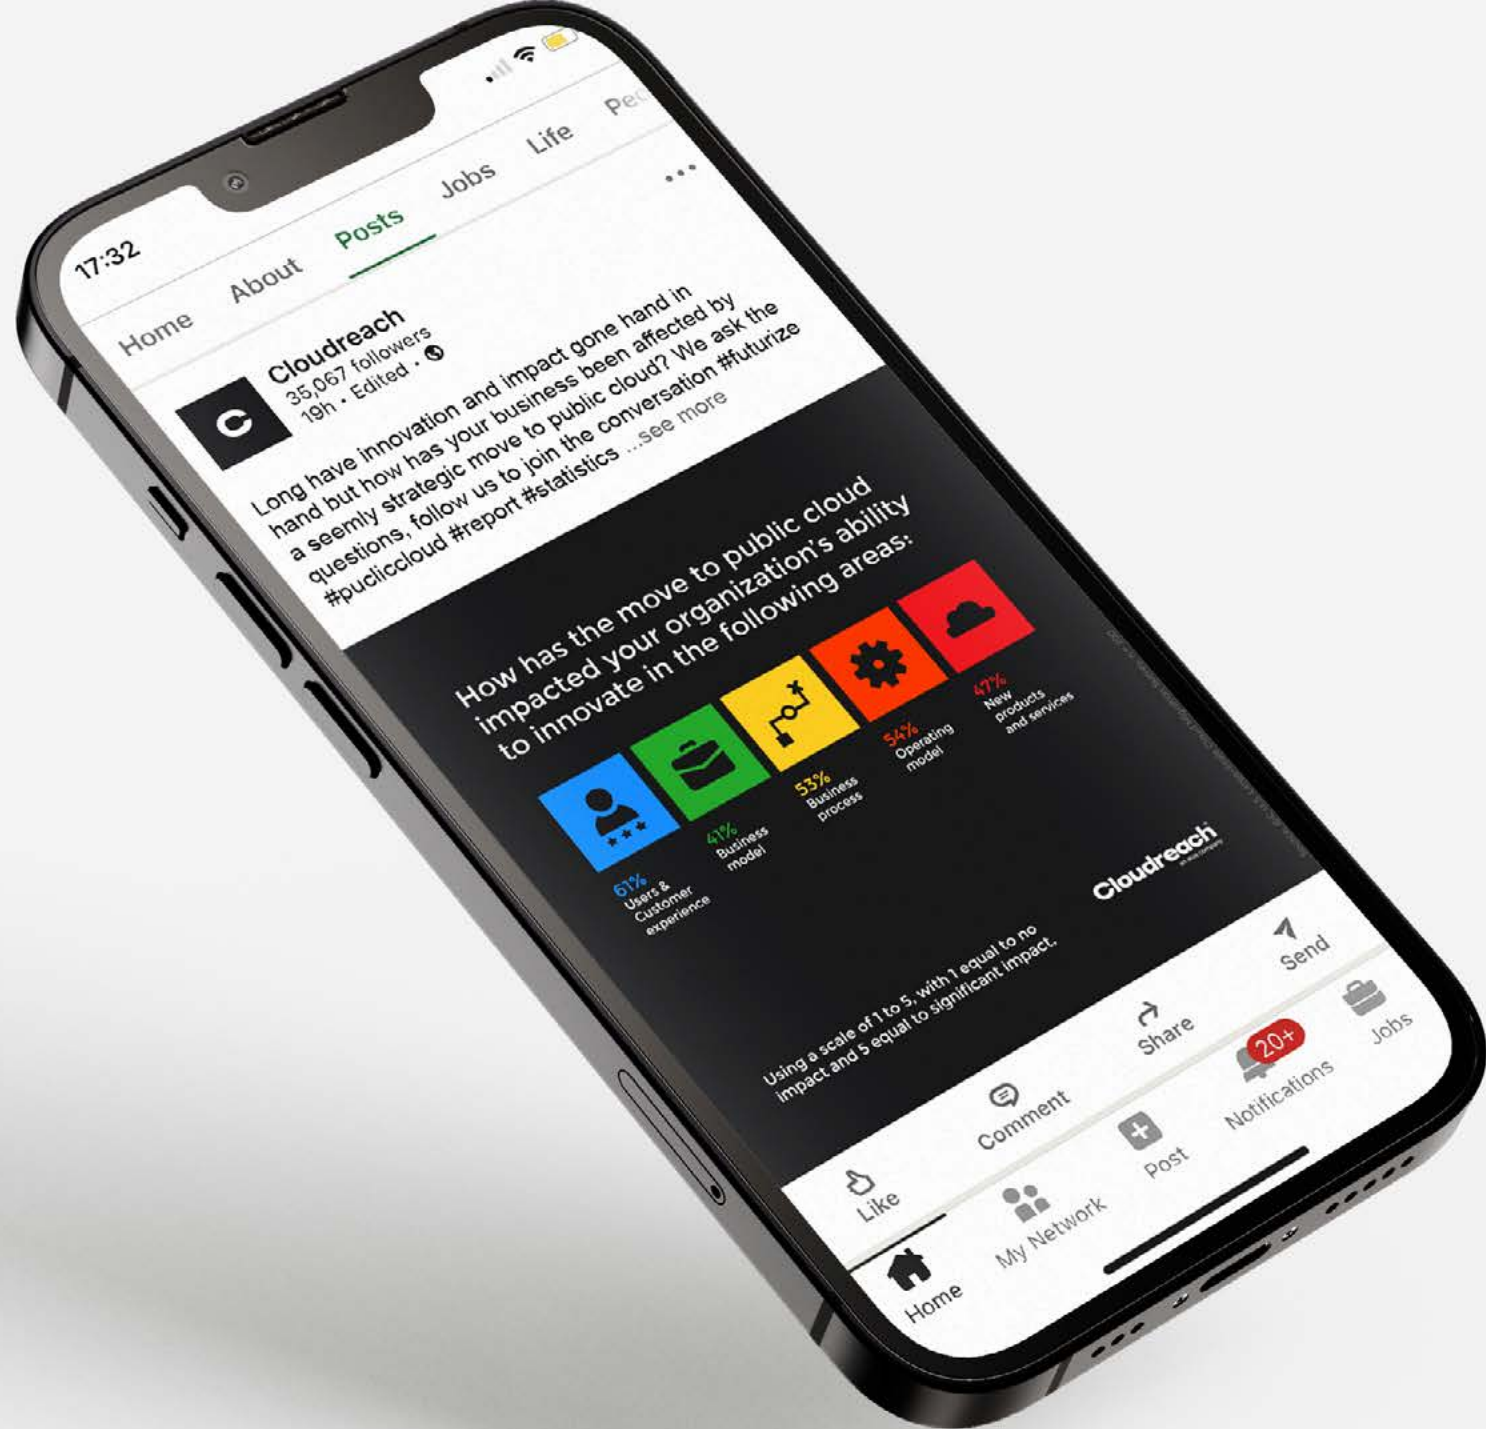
17:32

Home About Posts Jobs Life Pe

...

C

Cloudreach
35,067 followers
19h • Edited •

Long have innovation and impact gone hand in hand but how has your business been affected by a seemly strategic move to public cloud? We ask the questions, follow us to join the conversation #futurize #publiccloud #report #statistics ...see more

How has the move to public cloud impacted your organization's ability to innovate in the following areas:

61% Users & Customer experience

41% Business model

53% Business process

54% Operating model

47% New products and services

Using a scale of 1 to 5, with 1 equal to no impact and 5 equal to significant impact.

Cloudreach

Like Comment Share Send

Home My Network Post 20+ Notifications Jobs